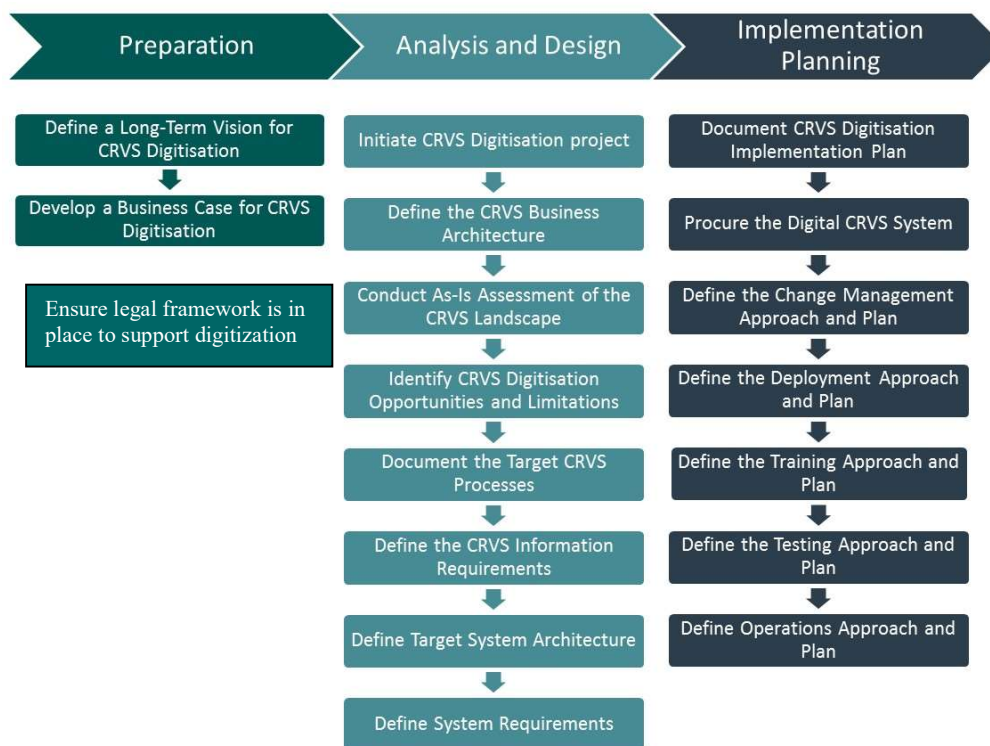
Preparation

Analysis and Design

Implementation Planning

Define a Long-Term Vision for CRVS Digitisation

Develop a Business Case for CRVS Digitisation

Ensure legal framework is in place to support digitization

Initiate CRVS Digitisation project

Define the CRVS Business Architecture

Conduct As-Is Assessment of the CRVS Landscape

Identify CRVS Digitisation Opportunities and Limitations

Document the Target CRVS Processes

Define the CRVS Information Requirements

Define Target System Architecture

Define System Requirements

Document CRVS Digitisation Implementation Plan

Procure the Digital CRVS System

Define the Change Management Approach and Plan

Define the Deployment Approach and Plan

Define the Training Approach and Plan

Define the Testing Approach and Plan

Define Operations Approach and Plan